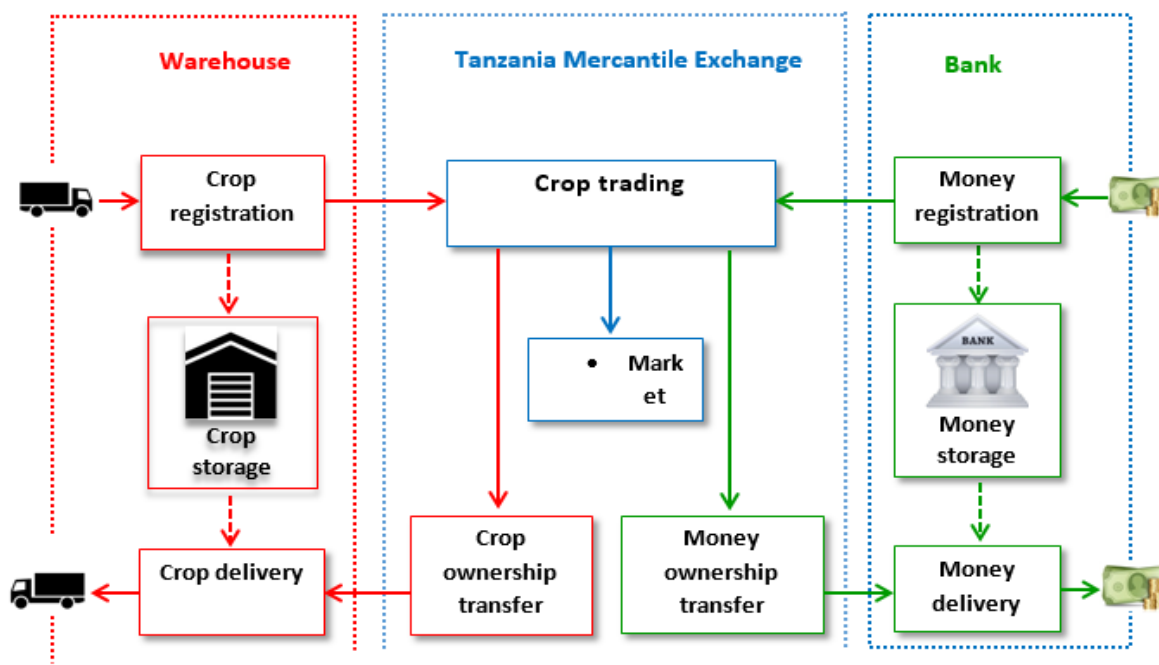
Warehouse

Tanzania Mercantile Exchange

Bank

Crop registration

Crop trading

Money registration

- Mark et

BANK

Crop storage

Money storage

Crop delivery

Crop ownership transfer

Money ownership transfer

Money delivery